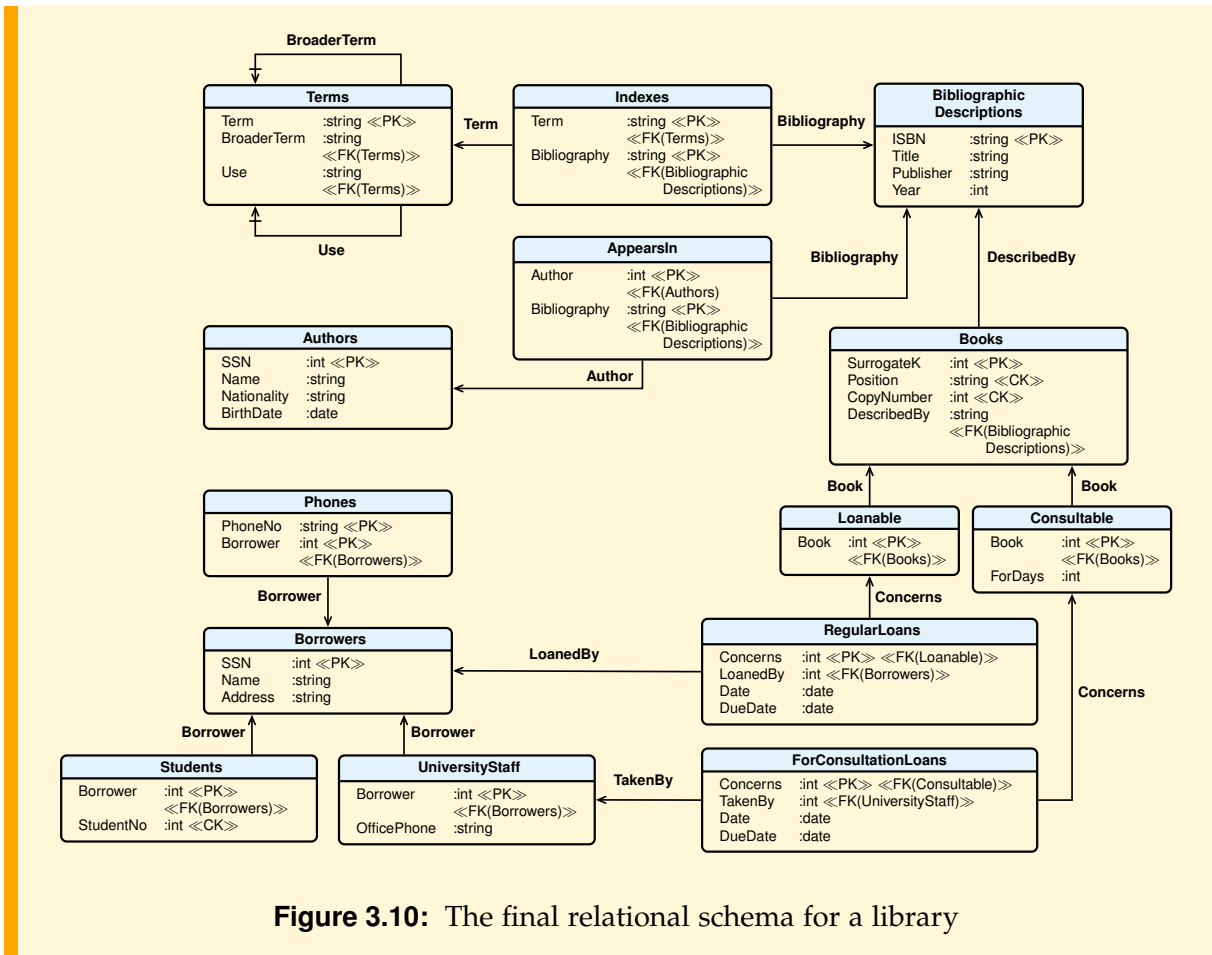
BroaderTerm

Terms
Term :string ≪PK≫
BroaderTerm :string ≪FK(Terms)≫
Use :string ≪FK(Terms)≫

Use

Term

Indexes
Term :string ≪PK≫ ≪FK(Terms)≫
Bibliography :string ≪PK≫ ≪FK(Bibliographic Descriptions)≫

Bibliography

Bibliographic Descriptions
ISBN :string ≪PK≫
Title :string
Publisher :string
Year :int

AppearsIn
Author :int ≪PK≫ ≪FK(Authors)
Bibliography :string ≪PK≫ ≪FK(Bibliographic Descriptions)≫

Bibliography

DescribedBy

Authors
SSN :int ≪PK≫
Name :string
Nationality :string
BirthDate :date

Author

Books
SurrogateK :int ≪PK≫
Position :string ≪CK≫
CopyNumber :int ≪CK≫
DescribedBy :string ≪FK(Bibliographic Descriptions)≫

Book

Book

Phones
PhoneNo :string ≪PK≫
Borrower :int ≪PK≫ ≪FK(Borrowers)≫

Loanable
Book :int ≪PK≫ ≪FK(Books)≫

Consultable
Book :int ≪PK≫ ≪FK(Books)≫
ForDays :int

Borrower

Concerns

Borrowers
SSN :int ≪PK≫
Name :string
Address :string

LoanedBy

RegularLoans
Concerns :int ≪PK≫ ≪FK(Loanable)≫
LoanedBy :int ≪FK(Borrowers)≫
Date :date
DueDate :date

Concerns

Borrower

Borrower

Students
Borrower :int ≪PK≫ ≪FK(Borrowers)≫
StudentNo :int ≪CK≫

UniversityStaff
Borrower :int ≪PK≫ ≪FK(Borrowers)≫
OfficePhone :string

TakenBy

ForConsultationLoans
Concerns :int ≪PK≫ ≪FK(Consultable)≫
TakenBy :int ≪FK(UniversityStaff)≫
Date :date
DueDate :date

**Figure 3.10:** The final relational schema for a library